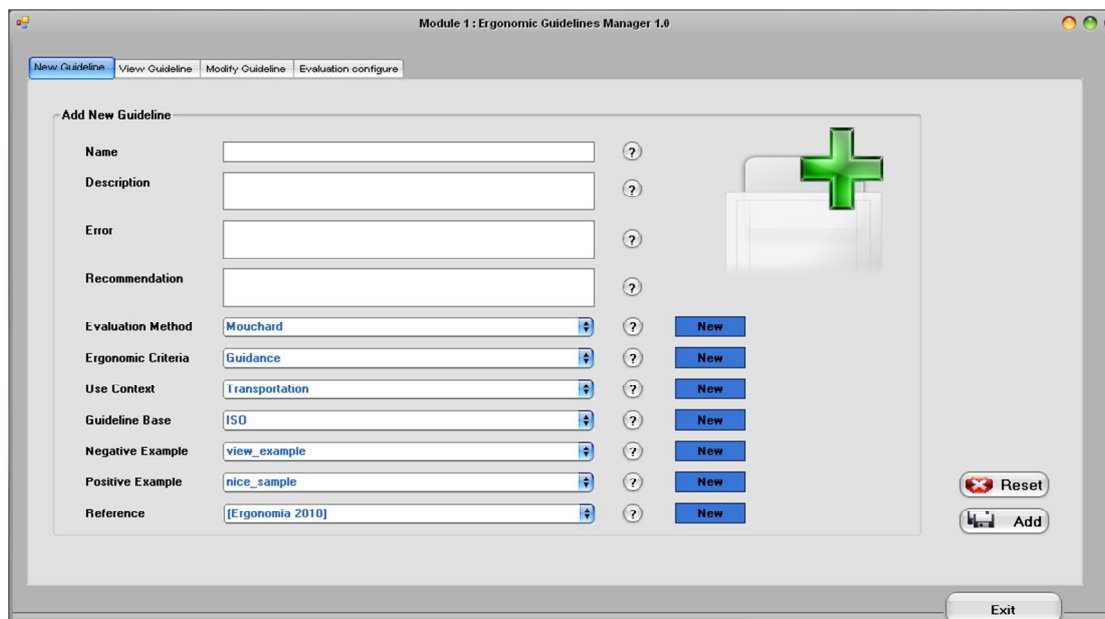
Module 1 : Ergonomic Guidelines Manager 1.0

New Guideline | View Guideline | Modify Guideline | Evaluation configure

Add New Guideline

Name ?

Description ?

Error ?

Recommendation ?

Evaluation Method Mouchard ? New

Ergonomic Criteria Guidance ? New

Use Context Transportation ? New

Guideline Base ISO ? New

Negative Example view_example ? New

Positive Example nice_sample ? New

Reference [Ergonomia 2010] ? New

Reset

Add

Exit